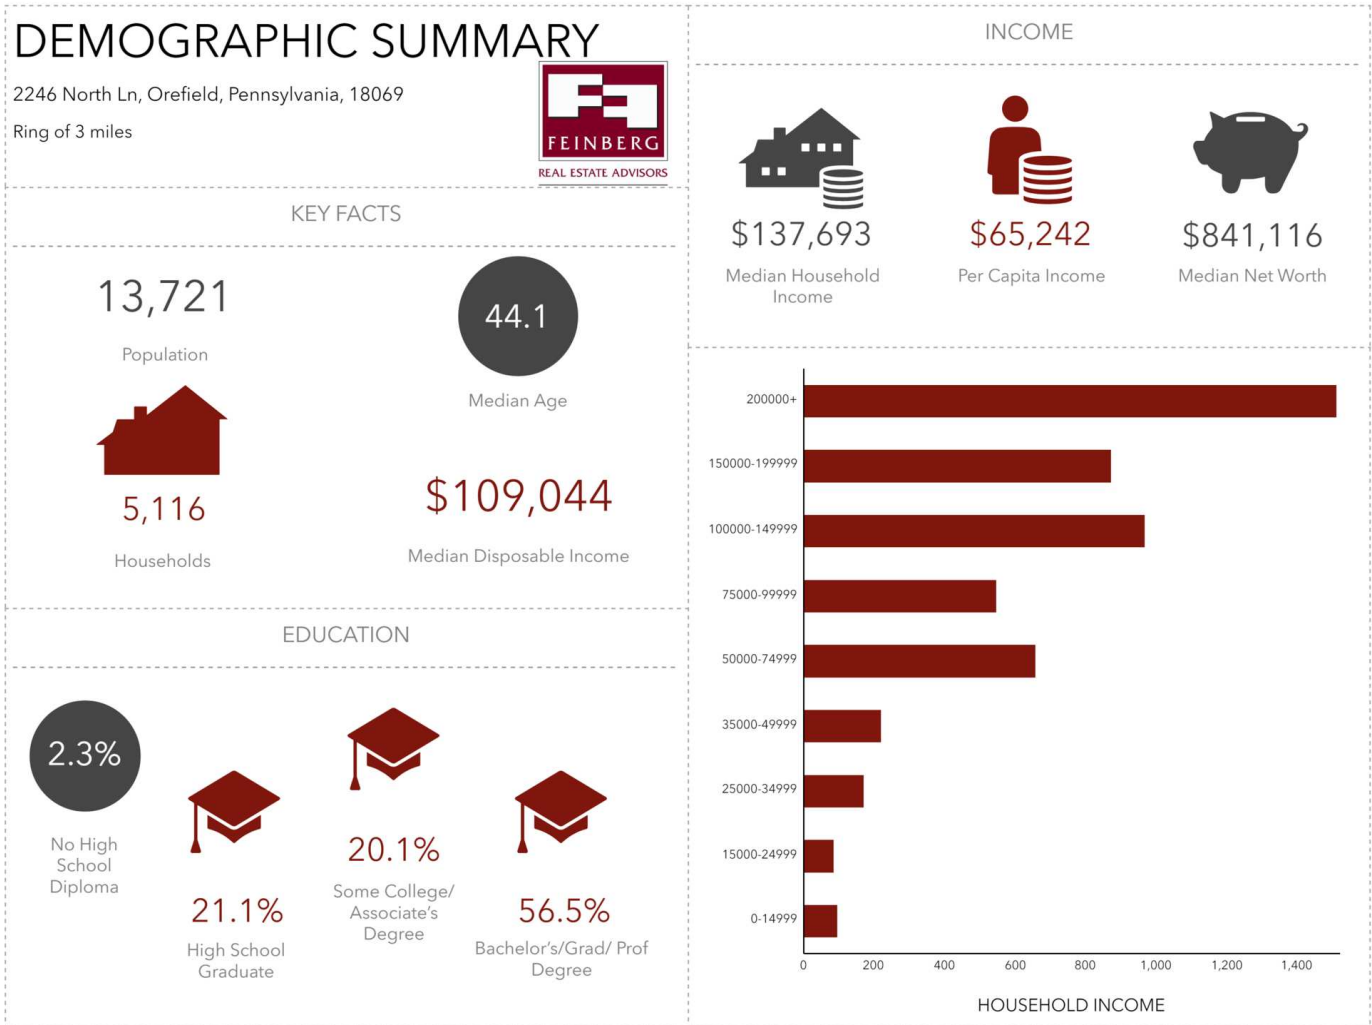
DEMOGRAPHIC SUMMARY

2246 North Ln, Orefield, Pennsylvania, 18069

Ring of 3 miles

FEINBERG
REAL ESTATE ADVISORS

KEY FACTS

13,721
Population

44.1
Median Age

5,116
Households

$109,044
Median Disposable Income

EDUCATION

2.3%
No High School Diploma

21.1%
High School Graduate

20.1%
Some College/ Associate's Degree

56.5%
Bachelor's/Grad/ Prof Degree

INCOME

$137,693
Median Household Income

$65,242
Per Capita Income

$841,116
Median Net Worth

200000+
150000-199999
100000-149999
75000-99999
50000-74999
35000-49999
25000-34999
15000-24999
0-14999

0 200 400 600 800 1,000 1,200 1,400

HOUSEHOLD INCOME